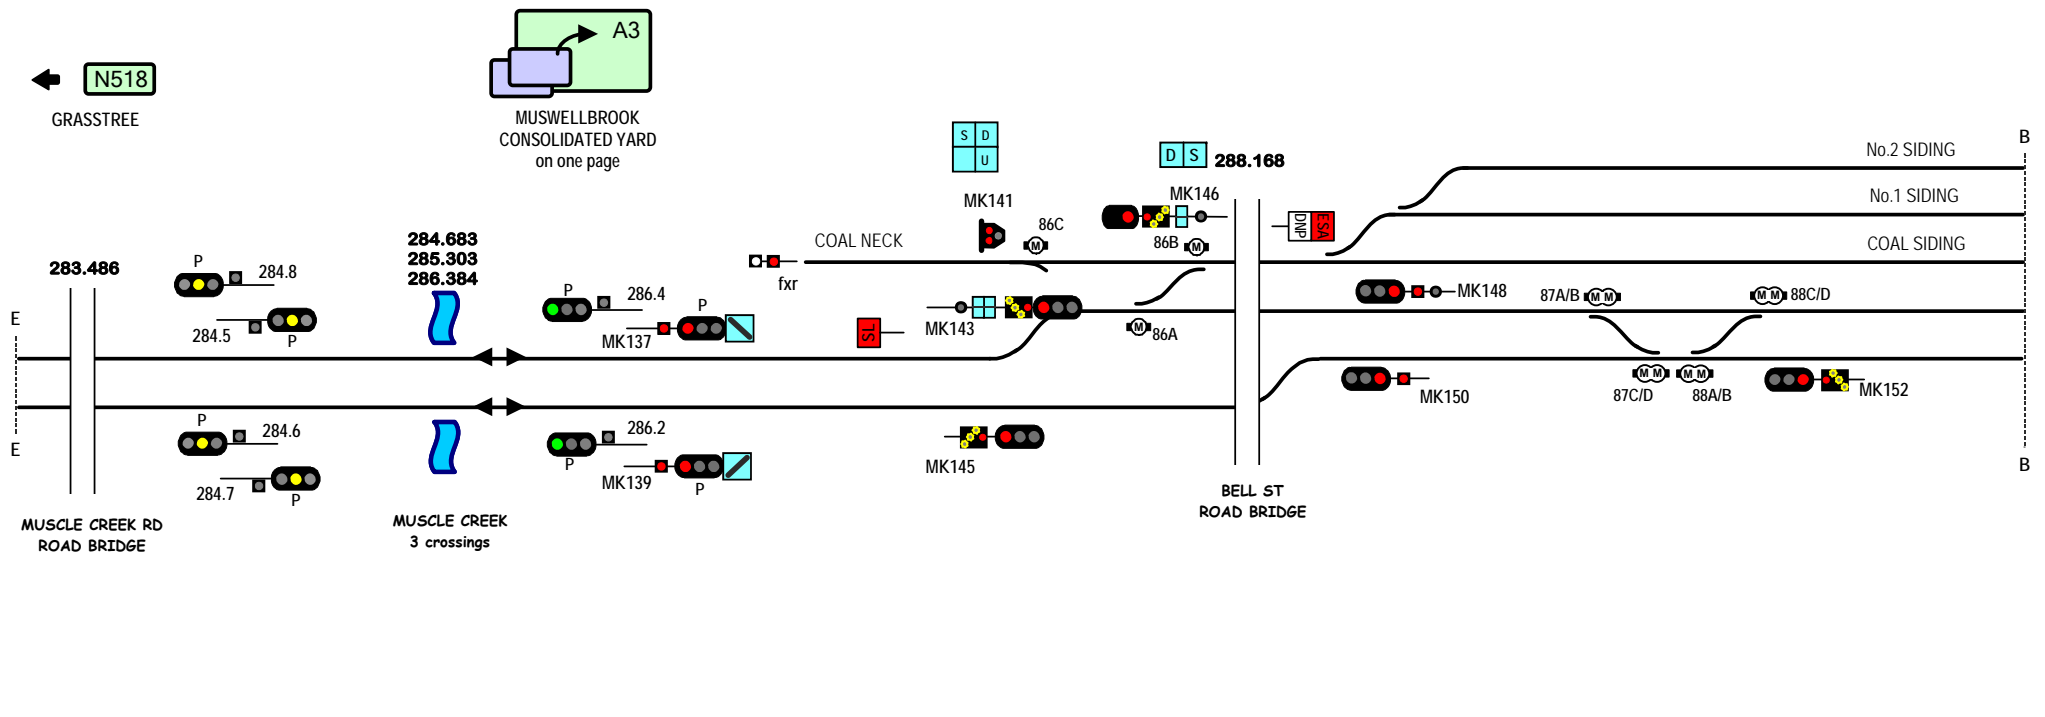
N518
GRASSTREE

A3
MUSWELLBROOK CONSOLIDATED YARD on one page

S D U
MK141
86C

D S 288.168
MK146
86B

DNP ESA

No.2 SIDING
No.1 SIDING
COAL SIDING
B

283.486
P 284.8
284.5 P

284.683
285.303
286.384

P 286.4
P
MK137

fxr
COAL NECK

TS
MK143
86A

MK148
87A/B
88C/D

MK150
87C/D
88A/B
MK152

E
E

P 284.6
284.7 P

286.2
P
MK139
P

MK145

B

MUSCLE CREEK RD ROAD BRIDGE

MUSCLE CREEK 3 crossings

BELL ST ROAD BRIDGE